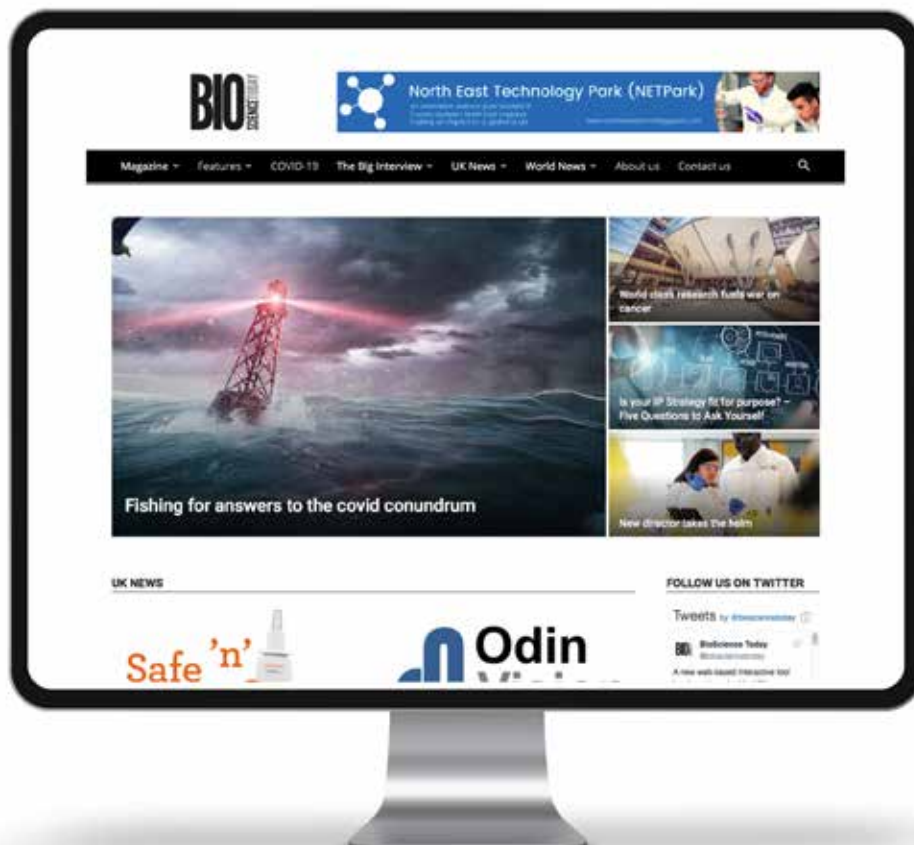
BIO SCIENCE TODAY

North East Technology Park (NETPark)
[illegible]

Magazine Features COVID-19 The Big Interview UK News World News About us Contact us

Fishing for answers to the covid conundrum

World class research fuels war on cancer

Is your IP Strategy fit for purpose? – Five Questions to Ask Yourself

New director takes the helm

UK NEWS

Safe 'n'

Odin

FOLLOW US ON TWITTER

Tweets by @bioscience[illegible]

BioScience Today
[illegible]

A new web-based interactive tool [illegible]